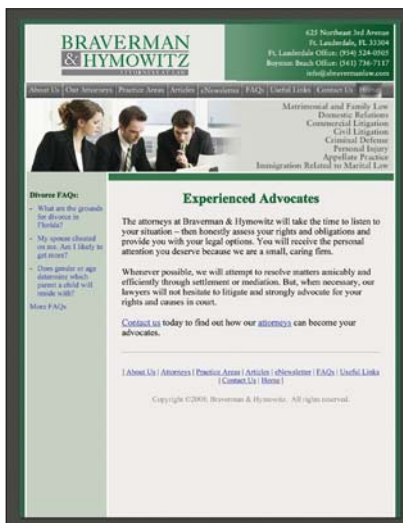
BRAVERMAN
& HYMOWITZ
ATTORNEYS AT LAW

625 Northeast 3rd Avenue
Ft. Lauderdale, FL 33304
Ft. Lauderdale Office: (954) 524-0505
Boynton Beach Office: (561) 736-7117
info@abravermanlaw.com

About Us | Our Attorneys | Practice Areas | Articles | eNewsletter | FAQs | Useful Links | Contact Us | Home

Matrimonial and Family Law
Domestic Relations
Commercial Litigation
Civil Litigation
Criminal Defense
Personal Injury
Appellate Practice
Immigration Related to Marital Law

Divorce FAQs:

– What are the grounds for divorce in Florida?

– My spouse cheated on me. Am I likely to get more?

– Does gender or age determine which parent a child will reside with?

More FAQs

Experienced Advocates

The attorneys at Braverman & Hymowitz will take the time to listen to your situation – then honestly assess your rights and obligations and provide you with your legal options. You will receive the personal attention you deserve because we are a small, caring firm.

Whenever possible, we will attempt to resolve matters amicably and efficiently through settlement or mediation. But, when necessary, our lawyers will not hesitate to litigate and strongly advocate for your rights and causes in court.

Contact us today to find out how our attorneys can become your advocates.

| About Us | Attorneys | Practice Areas | Articles | eNewsletter | FAQs | Useful Links | Contact Us | Home |

Copyright ©2008, Braverman & Hymowitz. All rights reserved.